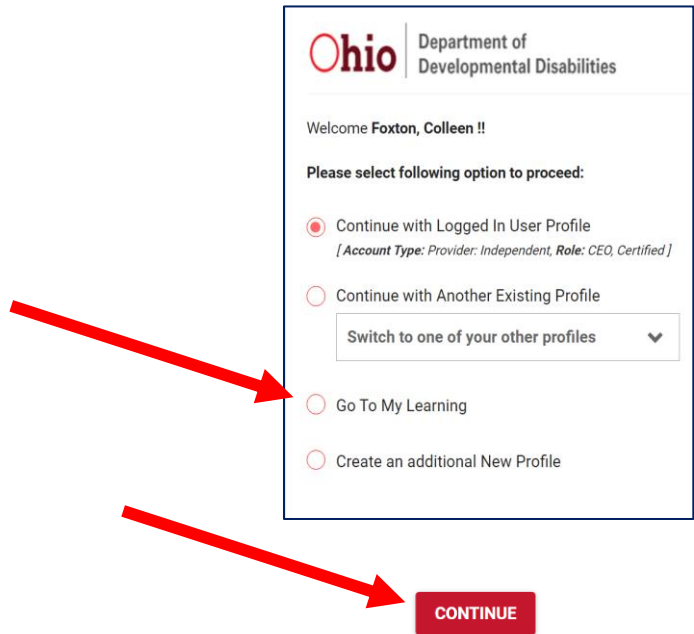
Ohio | Department of Developmental Disabilities

Welcome **Foxton, Colleen !!**

**Please select following option to proceed:**

Continue with Logged In User Profile
*[ **Account Type:** Provider: Independent, **Role:** CEO, Certified ]*

Continue with Another Existing Profile

Switch to one of your other profiles

Go To My Learning

Create an additional New Profile

CONTINUE